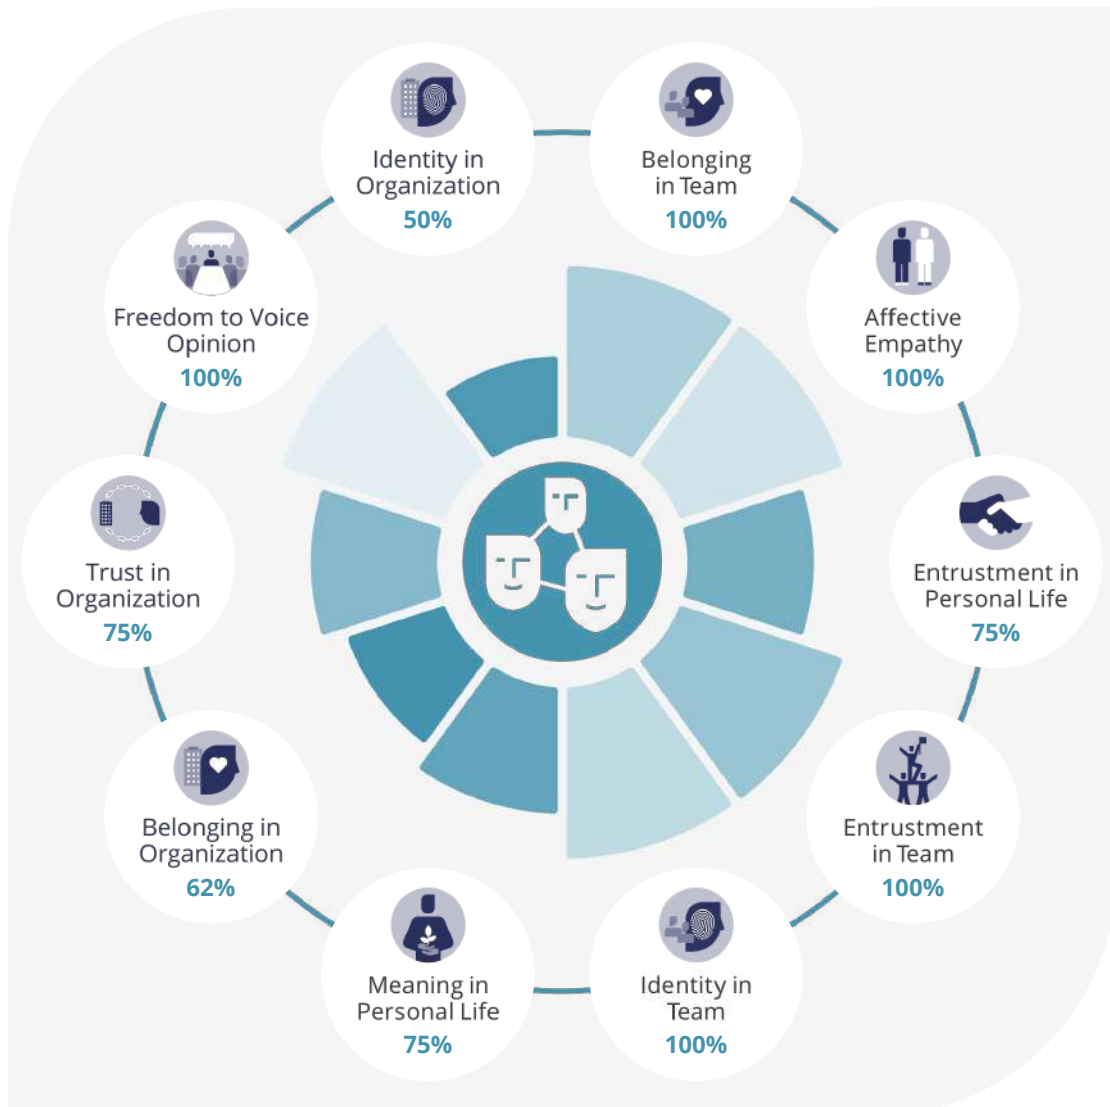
Identity in Organization
50%

Belonging in Team
100%

Affective Empathy
100%

Entrustment in Personal Life
75%

Entrustment in Team
100%

Identity in Team
100%

Meaning in Personal Life
75%

Belonging in Organization
62%

Trust in Organization
75%

Freedom to Voice Opinion
100%